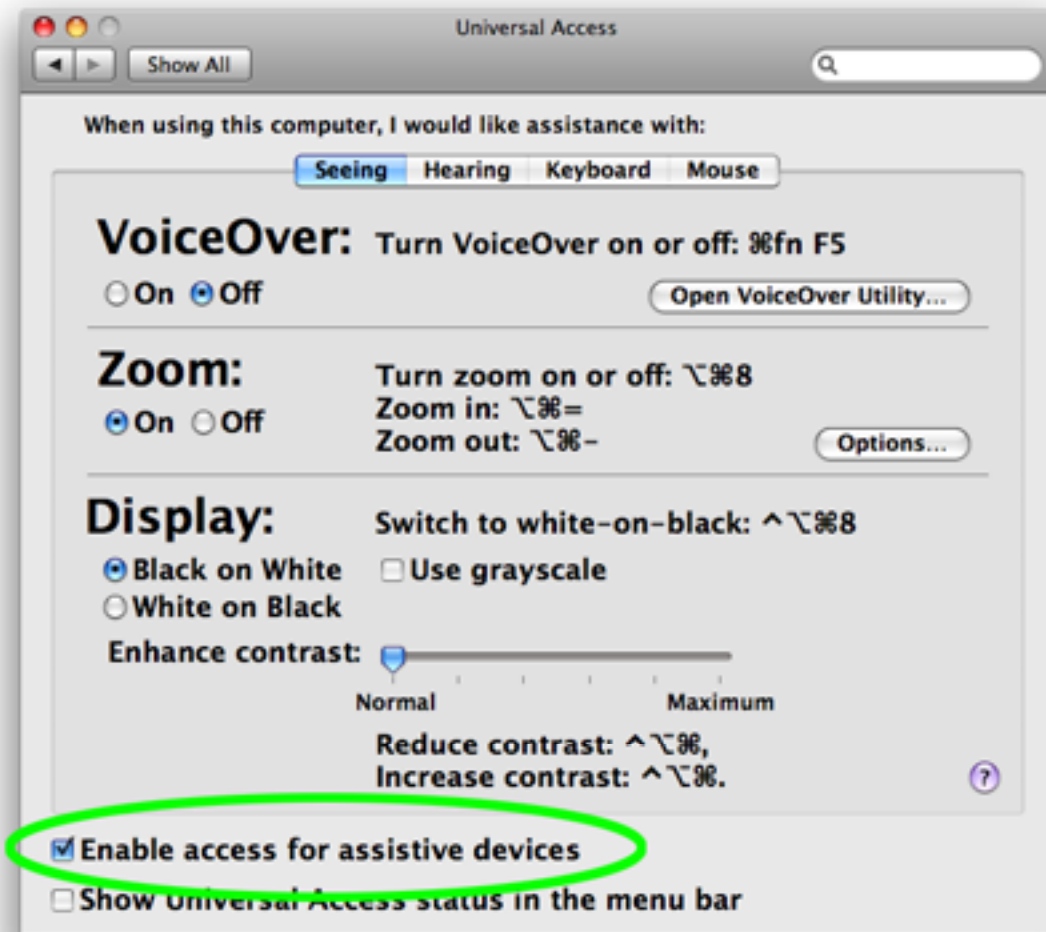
Universal Access

Show All

When using this computer, I would like assistance with:

Seeing Hearing Keyboard Mouse

VoiceOver: Turn VoiceOver on or off: ⌘fn F5

On Off

Open VoiceOver Utility...

Zoom: Turn zoom on or off: ⌥⌘8

Zoom in: ⌥⌘=

Zoom out: ⌥⌘-

On Off

Options...

Display: Switch to white-on-black: ^⌥⌘8

Black on White Use grayscale

White on Black

Enhance contrast:

Normal Maximum

Reduce contrast: ^⌥⌘,

Increase contrast: ^⌥⌘.

?

Enable access for assistive devices

Show Universal Access status in the menu bar